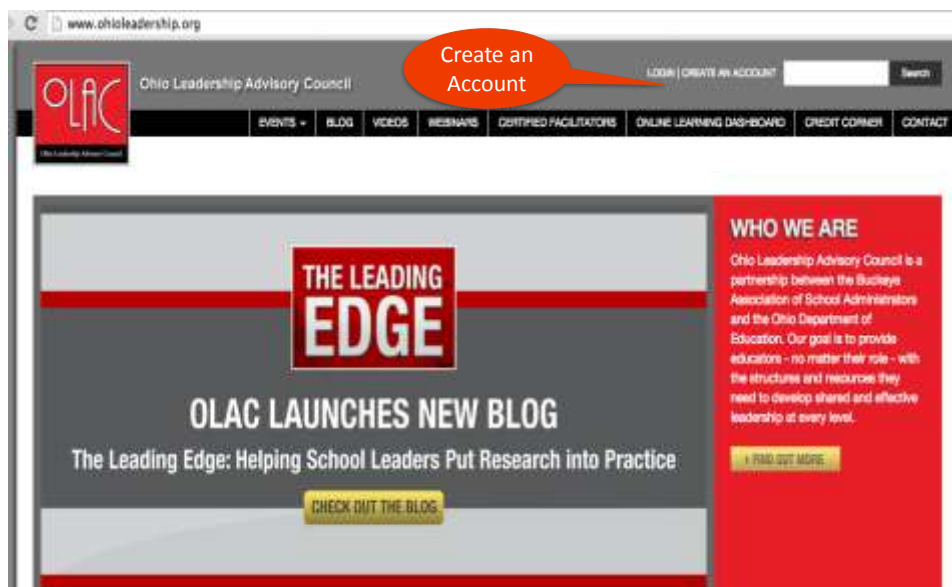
www.ohioleadership.org

Create an Account

OLAC
Ohio Leadership Advisory Council

Ohio Leadership Advisory Council

LOGIN | CREATE AN ACCOUNT
Search

EVENTS ▾ BLOG VIDEOS WEBINARS CERTIFIED FACILITATORS ONLINE LEARNING DASHBOARD CREDIT CORNER CONTACT

THE LEADING EDGE

OLAC LAUNCHES NEW BLOG
The Leading Edge: Helping School Leaders Put Research into Practice

CHECK OUT THE BLOG

WHO WE ARE
Ohio Leadership Advisory Council is a partnership between the Buckeye Association of School Administrators and the Ohio Department of Education. Our goal is to provide educators - no matter their role - with the structures and resources they need to develop shared and effective leadership at every level.

+ FIND OUT MORE